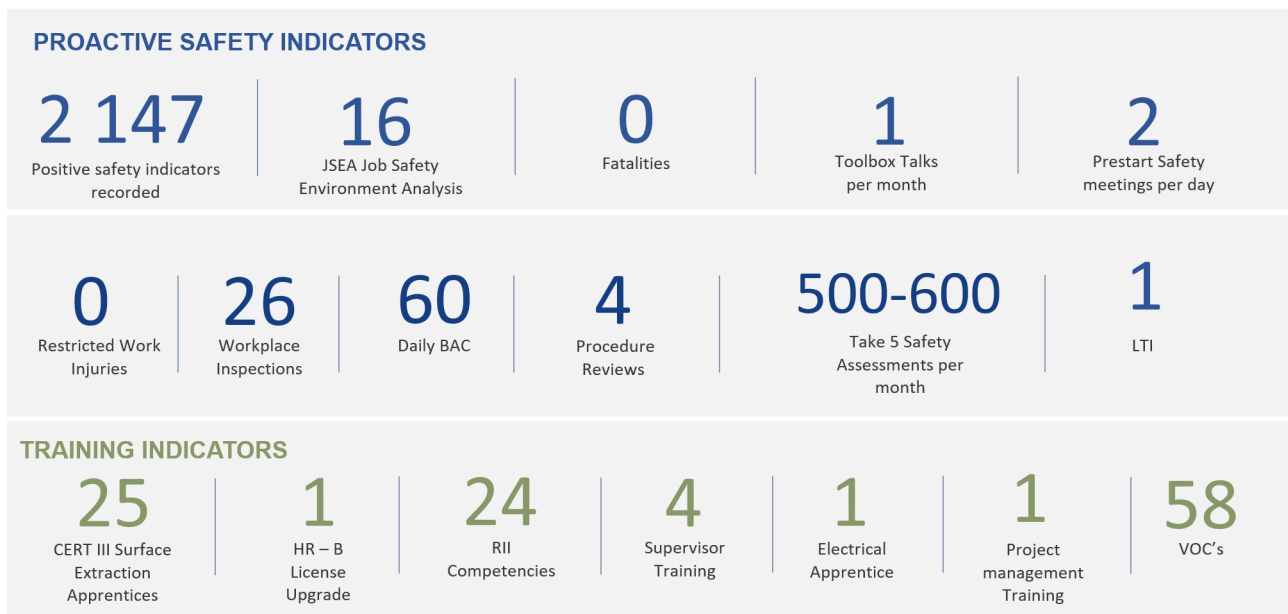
PROACTIVE SAFETY INDICATORS

2 147
Positive safety indicators recorded

16
JSEA Job Safety Environment Analysis

0
Fatalities

1
Toolbox Talks per month

2
Prestart Safety meetings per day

0
Restricted Work Injuries

26
Workplace Inspections

60
Daily BAC

4
Procedure Reviews

500-600
Take 5 Safety Assessments per month

1
LTI

TRAINING INDICATORS

25
CERT III Surface Extraction Apprentices

1
HR – B License Upgrade

24
RII Competencies

4
Supervisor Training

1
Electrical Apprentice

1
Project management Training

58
VOC's